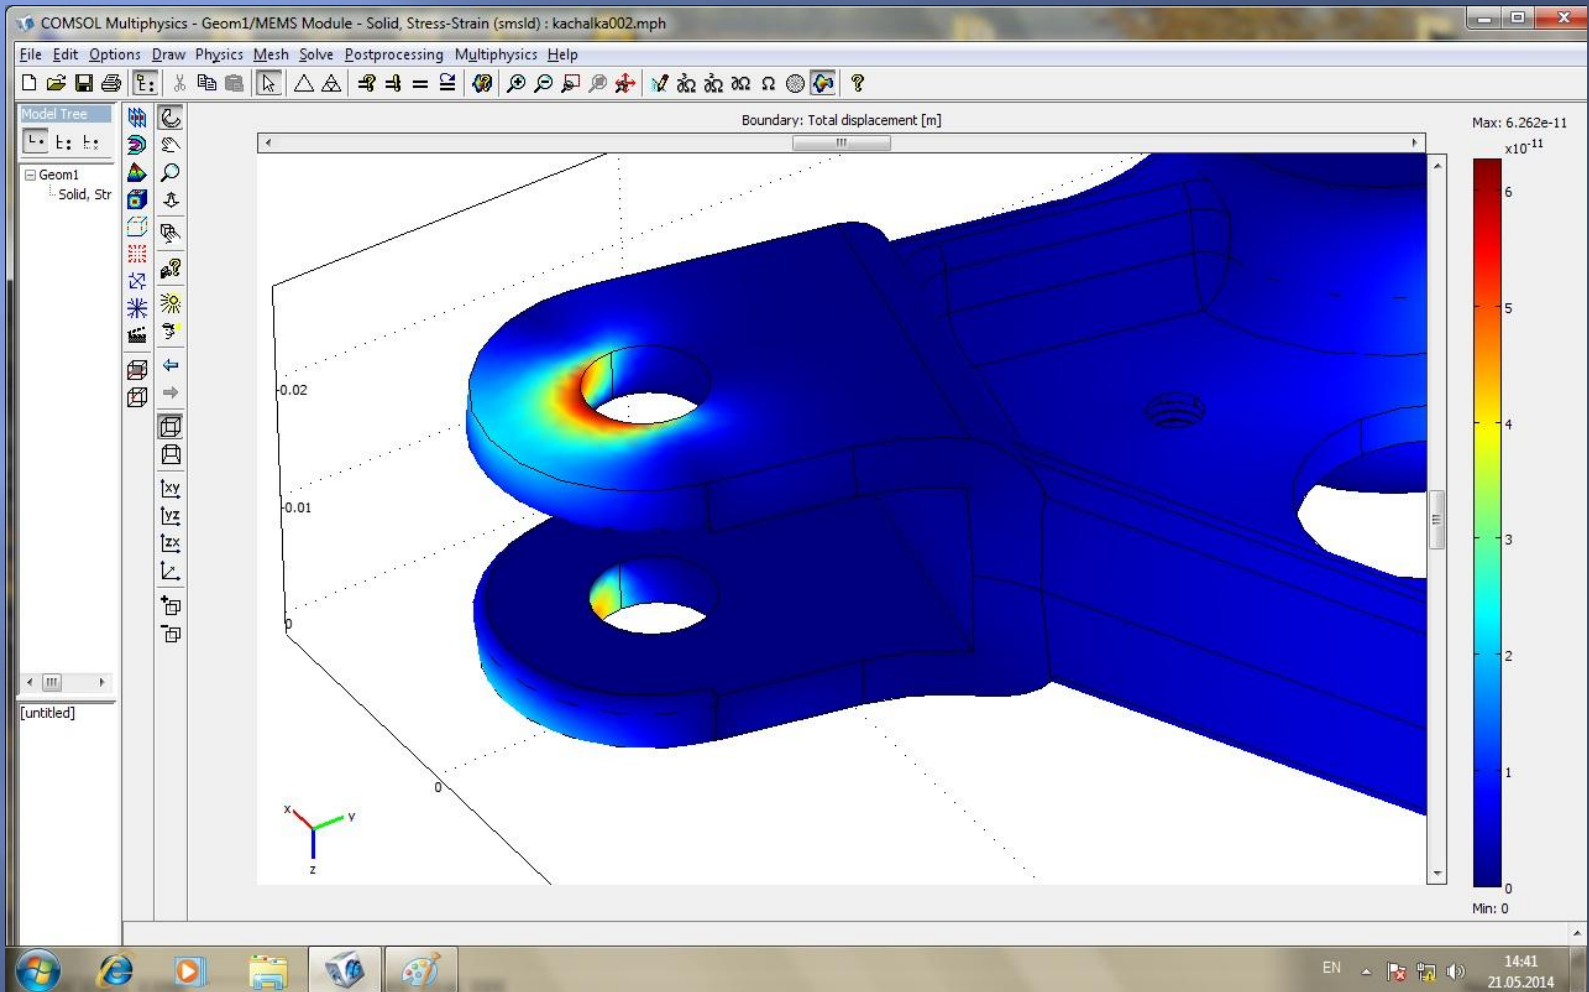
COMSOL Multiphysics - Geom1/MEMS Module - Solid, Stress-Strain (smsld) : kachalka002.mph

File Edit Options Draw Physics Mesh Solve Postprocessing Multiphysics Help

Model Tree

Geom1
Solid, Str

[untitled]

Boundary: Total displacement [m]

Max: 6.262e-11
$x10^{-11}$
6
5
4
3
2
1
0
Min: 0

0.02
0.01
0
0

x
y
z

EN
14:41
21.05.2014